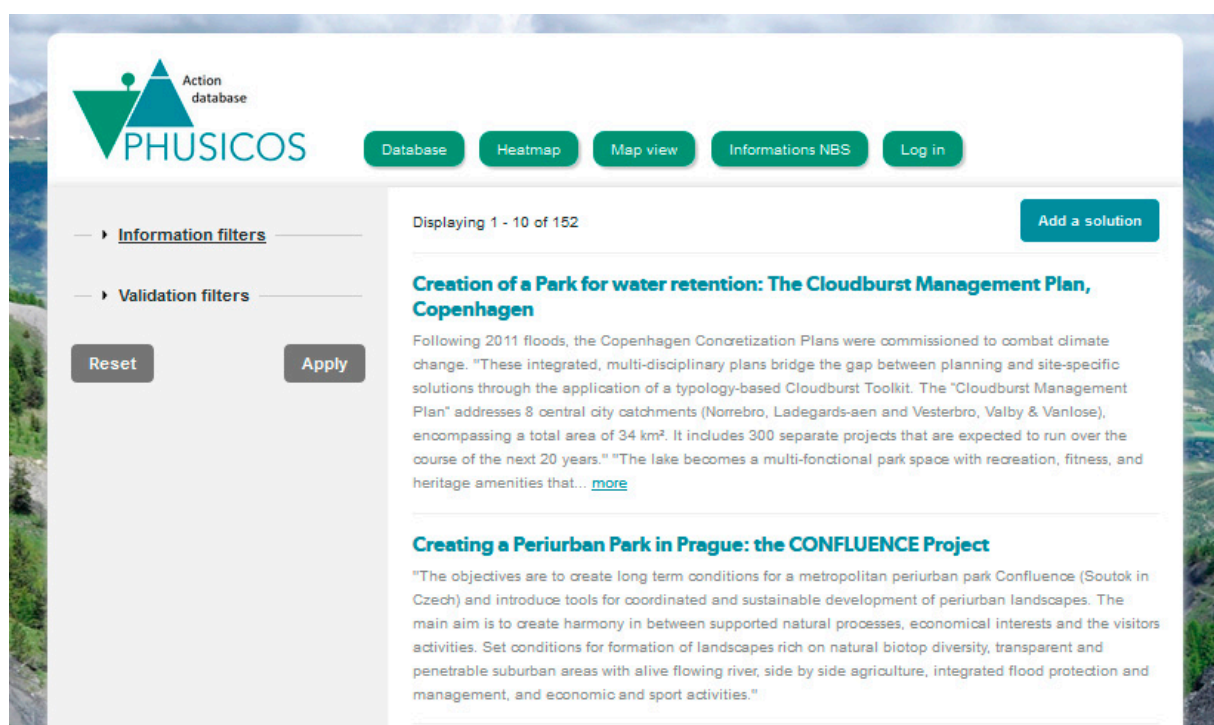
Action database
PHUSICOS

Database
Heatmap
Map view
Informations NBS
Log in

Information filters

Validation filters

Reset
Apply

Displaying 1 - 10 of 152

Add a solution

Creation of a Park for water retention: The Cloudburst Management Plan, Copenhagen

Following 2011 floods, the Copenhagen Concretization Plans were commissioned to combat climate change. "These integrated, multi-disciplinary plans bridge the gap between planning and site-specific solutions through the application of a typology-based Cloudburst Toolkit. The "Cloudburst Management Plan" addresses 8 central city catchments (Norrebro, Ladegards-aen and Vesterbro, Valby & Vanlose), encompassing a total area of 34 km². It includes 300 separate projects that are expected to run over the course of the next 20 years." "The lake becomes a multi-fonctional park space with recreation, fitness, and heritage amenities that... more

Creating a Periurban Park in Prague: the CONFLUENCE Project

"The objectives are to create long term conditions for a metropolitan periurban park Confluence (Soutok in Czech) and introduce tools for coordinated and sustainable development of periurban landscapes. The main aim is to create harmony in between supported natural processes, economical interests and the visitors activities. Set conditions for formation of landscapes rich on natural biotop diversity, transparent and penetrable suburban areas with alive flowing river, side by side agriculture, integrated flood protection and management, and economic and sport activities."